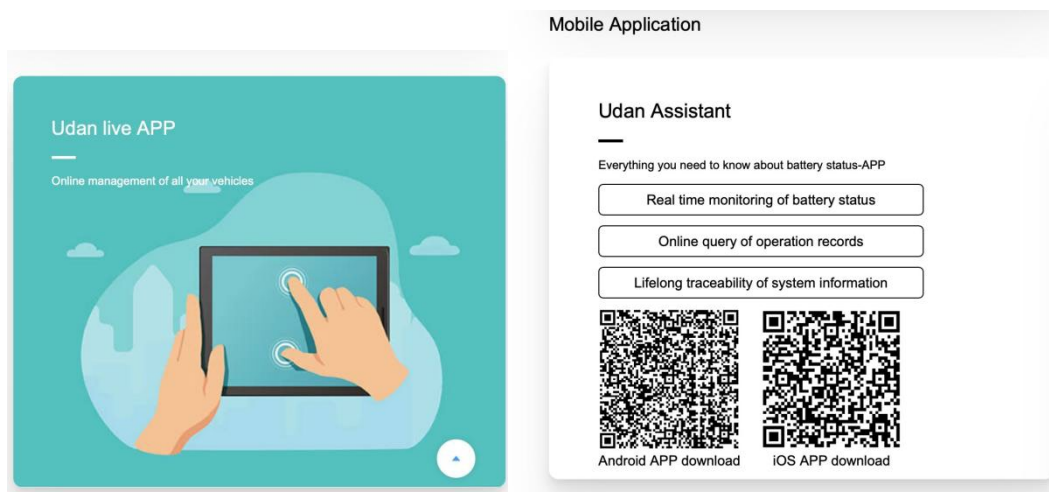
Udan live APP

Online management of all your vehicles

Mobile Application

Udan Assistant

Everything you need to know about battery status-APP

Real time monitoring of battery status

Online query of operation records

Lifelong traceability of system information

Android APP download

iOS APP download